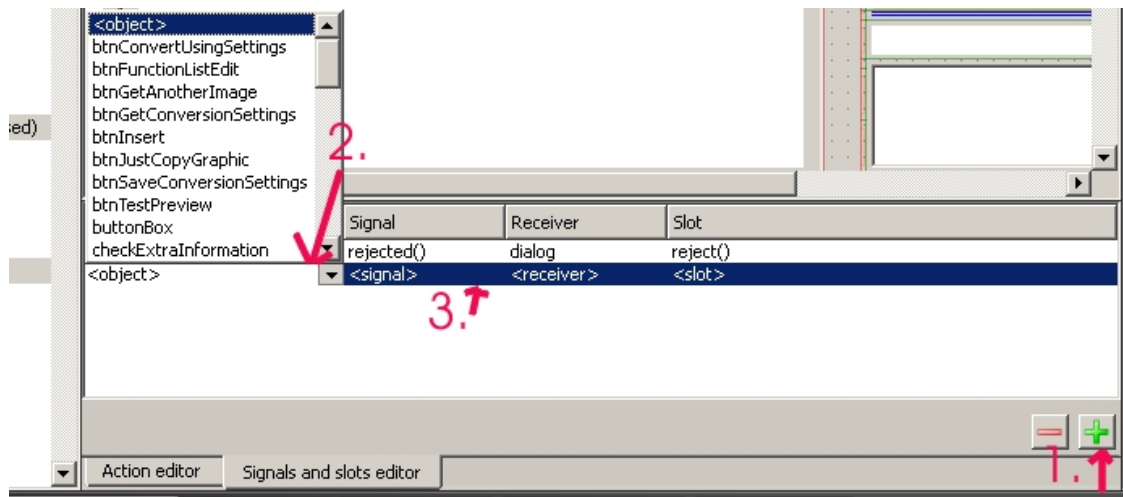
<object>
btnConvertUsingSettings
btnFunctionListEdit
btnGetAnotherImage
btnGetConversionSettings
btnInsert
btnJustCopyGraphic
btnSaveConversionSettings
btnTestPreview
buttonBox
checkExtraInformation

ed)

2.

| Signal | Receiver | Slot |
|---|---|---|
| rejected() | dialog | reject() |
| <signal> | <receiver> | <slot> |

<object>

3.

1.

Action editor
Signals and slots editor